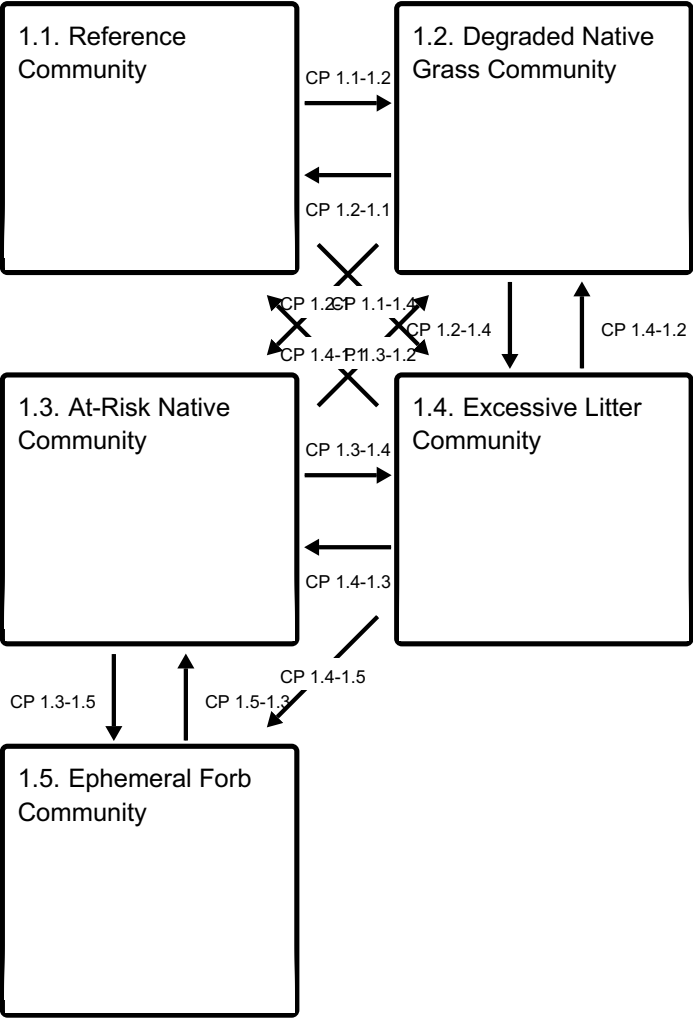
1.1. Reference Community

CP 1.1-1.2

CP 1.2-1.1

1.2. Degraded Native Grass Community

CP 1.2-1.3

CP 1.1-1.4

CP 1.2-1.4

CP 1.4-1.2

CP 1.4-1.1

CP 1.3-1.2

1.3. At-Risk Native Community

CP 1.3-1.4

CP 1.4-1.3

1.4. Excessive Litter Community

CP 1.4-1.5

CP 1.3-1.5

CP 1.5-1.3

1.5. Ephemeral Forb Community